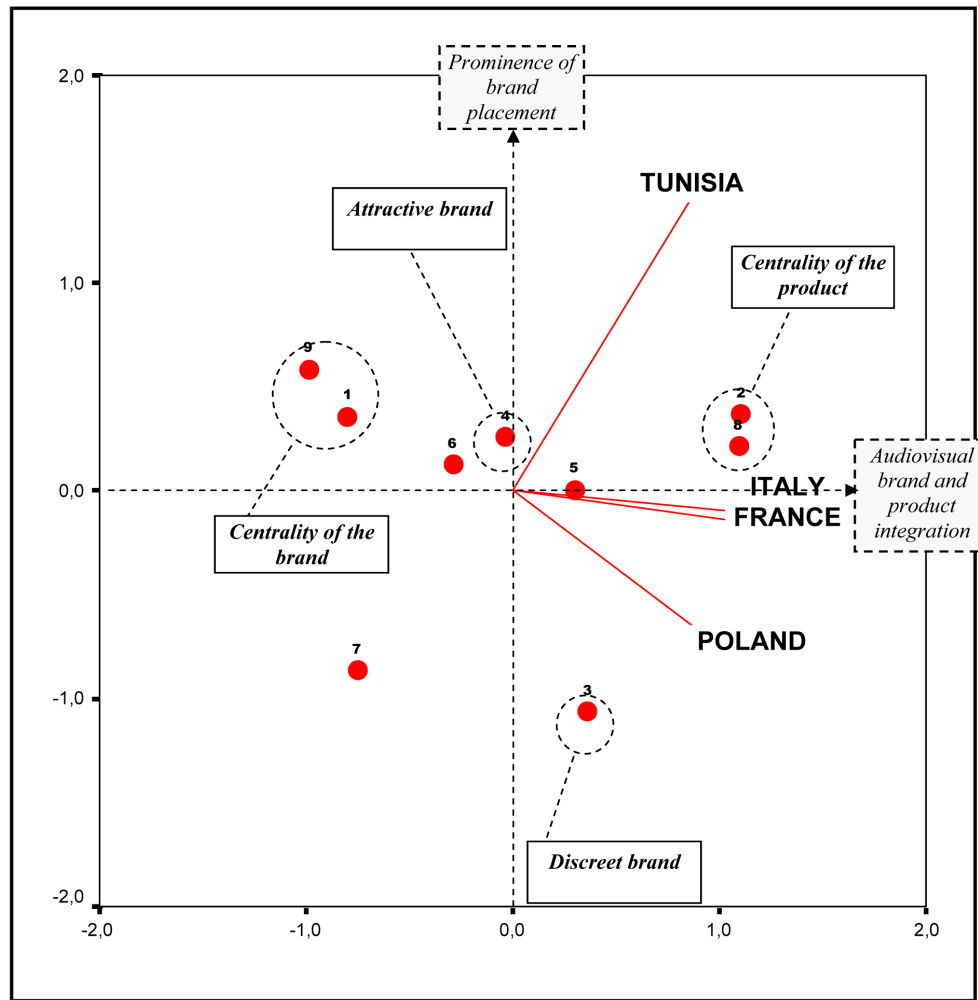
Prominence of brand placement

TUNISIA

Attractive brand

Centrality of the product

2,0

1,0

0,0

-1,0

-2,0

9

1

4

6

2

8

5

Audiovisual brand and product integration

ITALY

FRANCE

Centrality of the brand

POLAND

7

3

Discreet brand

-2,0

-1,0

0,0

1,0

2,0